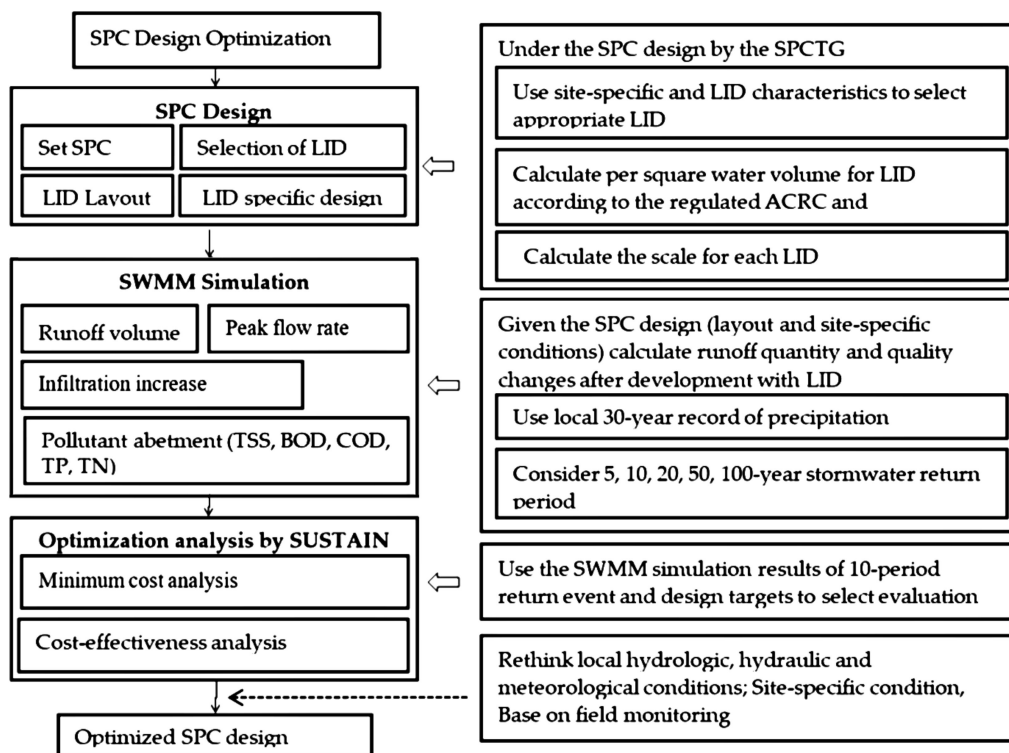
SPC Design Optimization

SPC Design

Set SPC

Selection of LID

LID Layout

LID specific design

SWMM Simulation

Runoff volume

Peak flow rate

Infiltration increase

Pollutant abetment (TSS, BOD, COD, TP, TN)

Optimization analysis by SUSTAIN

Minimum cost analysis

Cost-effectiveness analysis

Optimized SPC design

Under the SPC design by the SPCTG

Use site-specific and LID characteristics to select appropriate LID

Calculate per square water volume for LID according to the regulated ACRC and

Calculate the scale for each LID

Given the SPC design (layout and site-specific conditions) calculate runoff quantity and quality changes after development with LID

Use local 30-year record of precipitation

Consider 5, 10, 20, 50, 100-year stormwater return period

Use the SWMM simulation results of 10-period return event and design targets to select evaluation

Rethink local hydrologic, hydraulic and meteorological conditions; Site-specific condition, Base on field monitoring